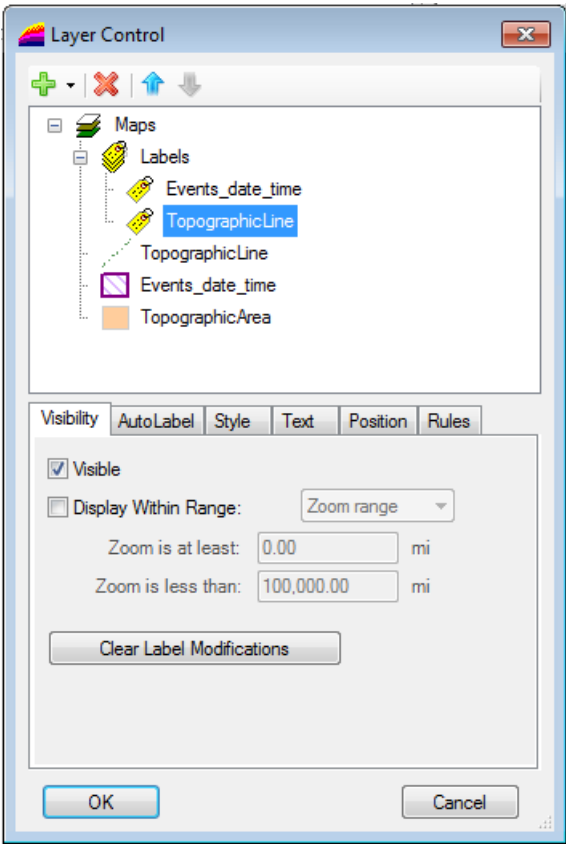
Layer Control

Maps
Labels
Events_date_time
TopographicLine
TopographicLine
Events_date_time
TopographicArea

Visibility | AutoLabel | Style | Text | Position | Rules

Visible
Display Within Range: Zoom range
Zoom is at least: 0.00 mi
Zoom is less than: 100,000.00 mi

Clear Label Modifications

OK
Cancel